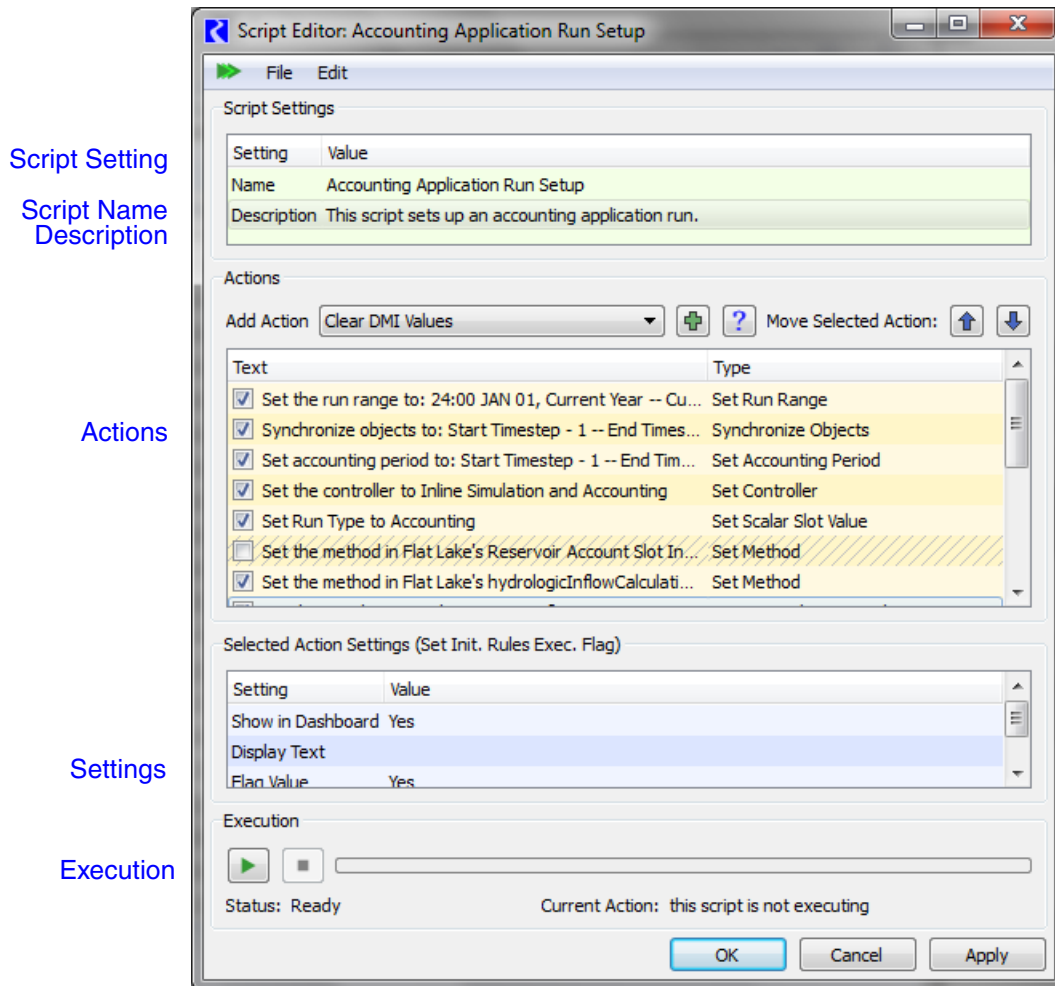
Script Editor: Accounting Application Run Setup

File Edit

Script Settings

Script Setting

| Setting | Value |
|---|---|
| Name | Accounting Application Run Setup |
| Description | This script sets up an accounting application run. |

Script Name
Description

Actions

Add Action Clear DMI Values ? Move Selected Action:

Actions

| Text | Type |
|---|---|
| Set the run range to: 24:00 JAN 01, Current Year -- Cu... | Set Run Range |
| Synchronize objects to: Start Timestep - 1 -- End Times... | Synchronize Objects |
| Set accounting period to: Start Timestep - 1 -- End Tim... | Set Accounting Period |
| Set the controller to Inline Simulation and Accounting | Set Controller |
| Set Run Type to Accounting | Set Scalar Slot Value |
| Set the method in Flat Lake's Reservoir Account Slot In... | Set Method |
| Set the method in Flat Lake's hydrologicInflowCalculati... | Set Method |

Selected Action Settings (Set Init. Rules Exec. Flag)

| Setting | Value |
|---|---|
| Show in Dashboard | Yes |
| Display Text | |
| Flag Value | Yes |

Settings

Execution

Execution

Status: Ready Current Action: this script is not executing

OK Cancel Apply